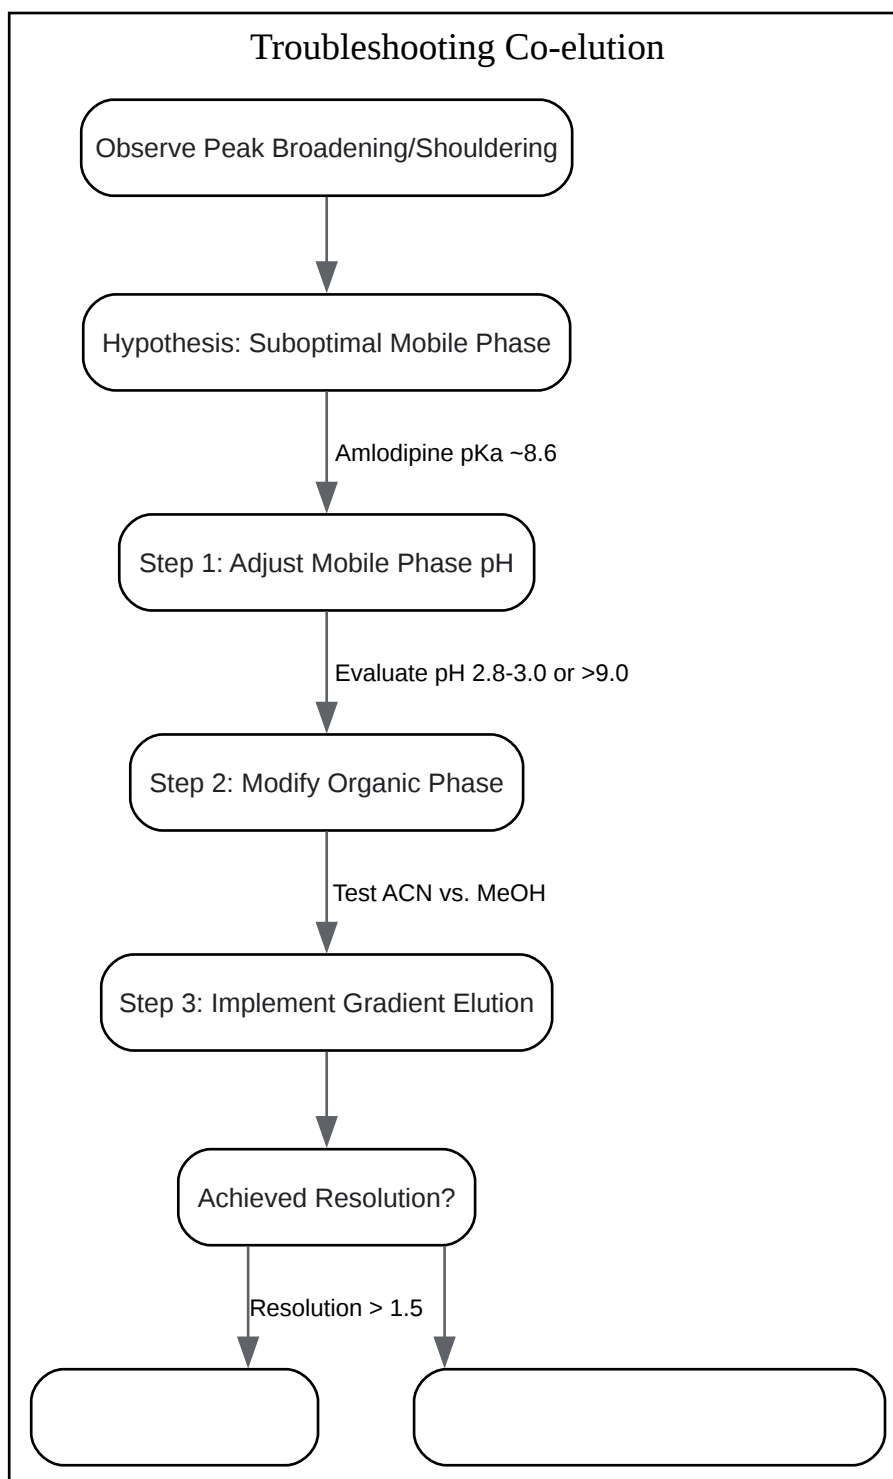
Troubleshooting Co-elution

Observe Peak Broadening/Shouldering

Hypothesis: Suboptimal Mobile Phase

Amlodipine pKa ~8.6

Step 1: Adjust Mobile Phase pH

Evaluate pH 2.8-3.0 or >9.0

Step 2: Modify Organic Phase

Test ACN vs. MeOH

Step 3: Implement Gradient Elution

Achieved Resolution?

Resolution > 1.5